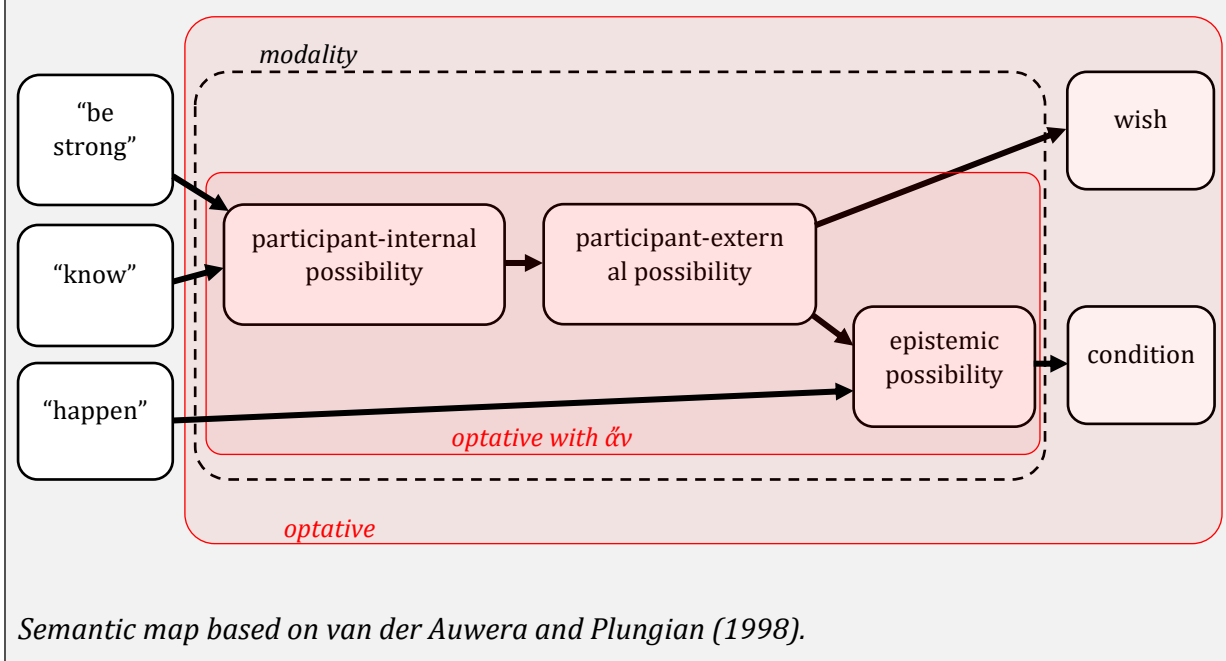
modality

“be strong”

“know”

“happen”

participant-internal possibility

participant-external possibility

wish

epistemic possibility

condition

optative with ἄν

optative

*Semantic map based on van der Auwera and Plungian (1998).*